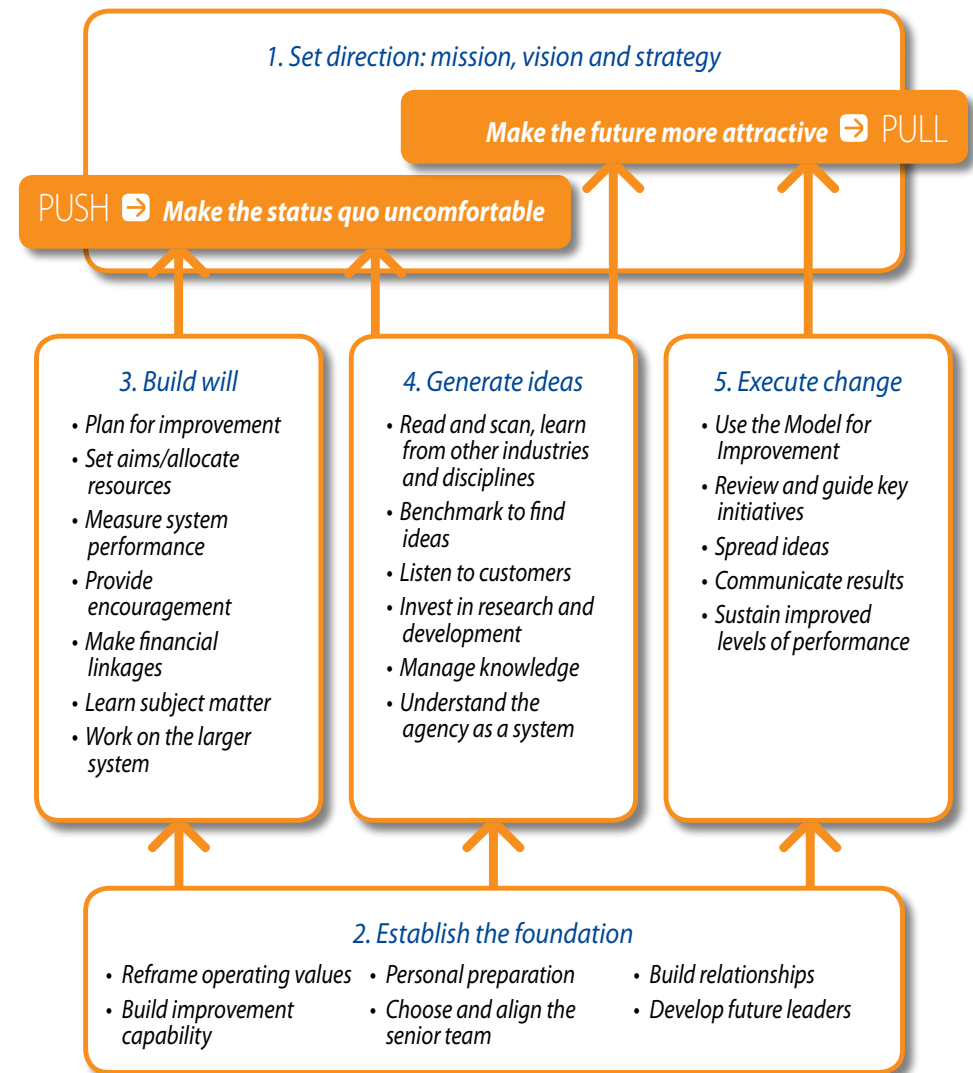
1. Set direction: mission, vision and strategy

Make the future more attractive ➔ PULL

PUSH ➔ Make the status quo uncomfortable

3. Build will
• Plan for improvement
• Set aims/allocate resources
• Measure system performance
• Provide encouragement
• Make financial linkages
• Learn subject matter
• Work on the larger system

4. Generate ideas
• Read and scan, learn from other industries and disciplines
• Benchmark to find ideas
• Listen to customers
• Invest in research and development
• Manage knowledge
• Understand the agency as a system

5. Execute change
• Use the Model for Improvement
• Review and guide key initiatives
• Spread ideas
• Communicate results
• Sustain improved levels of performance

2. Establish the foundation
• Reframe operating values
• Build improvement capability
• Personal preparation
• Choose and align the senior team
• Build relationships
• Develop future leaders